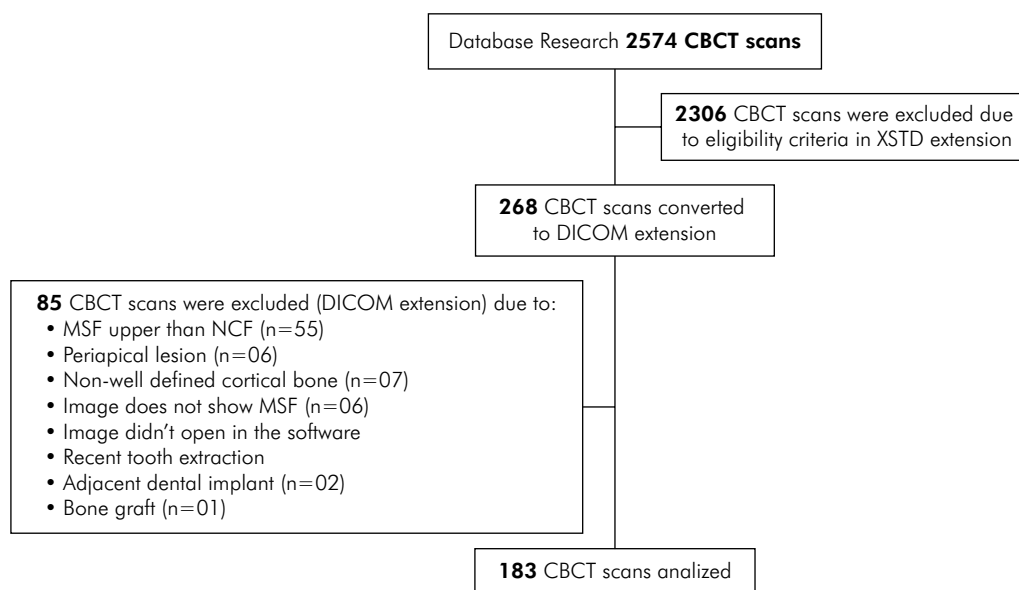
Database Research **2574 CBCT scans**

**2306** CBCT scans were excluded due to eligibility criteria in XSTD extension

**268** CBCT scans converted to DICOM extension

**85** CBCT scans were excluded (DICOM extension) due to:
• MSF upper than NCF (n=55)
• Periapical lesion (n=06)
• Non-well defined cortical bone (n=07)
• Image does not show MSF (n=06)
• Image didn't open in the software
• Recent tooth extraction
• Adjacent dental implant (n=02)
• Bone graft (n=01)

**183** CBCT scans analized